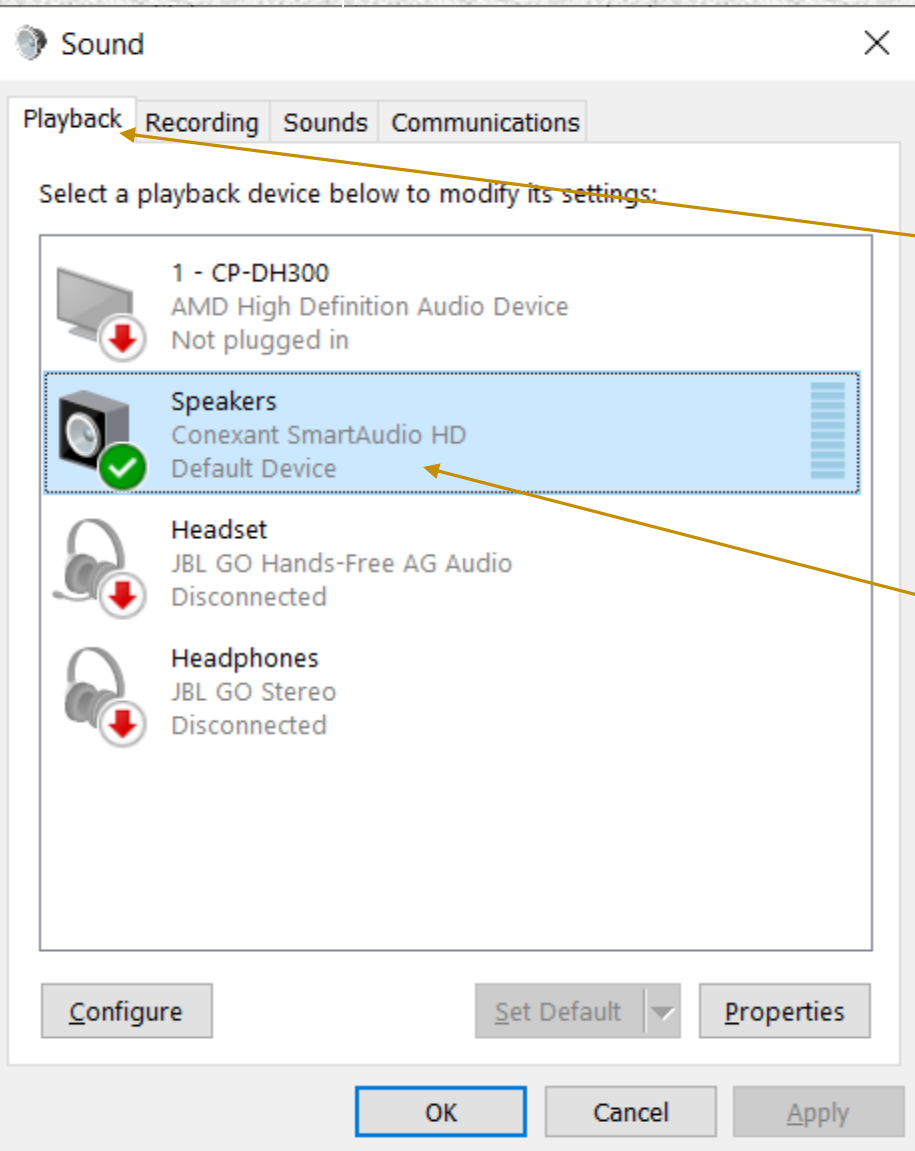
Sound

Playback
Recording
Sounds
Communications

Select a playback device below to modify its settings:

1 - CP-DH300
AMD High Definition Audio Device
Not plugged in

Speakers
Conexant SmartAudio HD
Default Device

Headset
JBL GO Hands-Free AG Audio
Disconnected

Headphones
JBL GO Stereo
Disconnected

Configure
Set Default
Properties

OK
Cancel
Apply